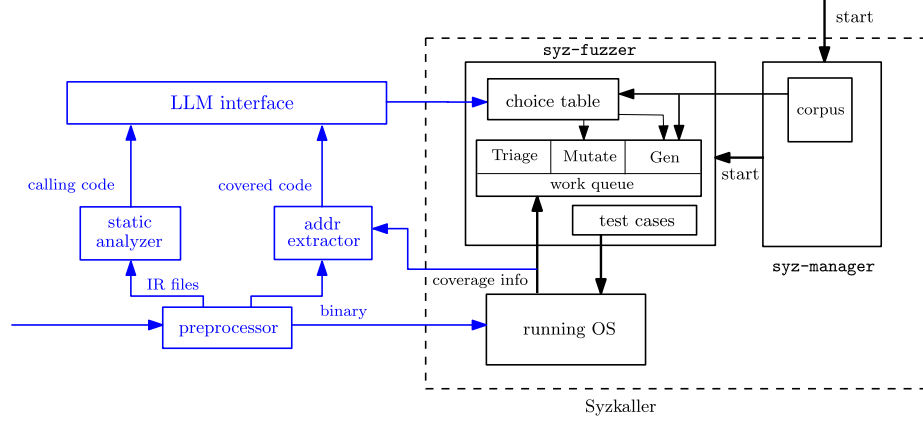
start

syz-fuzzer

LLM interface

choice table

corpus

Triage | Mutate | Gen
work queue

start

calling code

covered code

static analyzer

addr extractor

test cases

syz-manager

IR files

coverage info

preprocessor

binary

running OS

Syzkaller